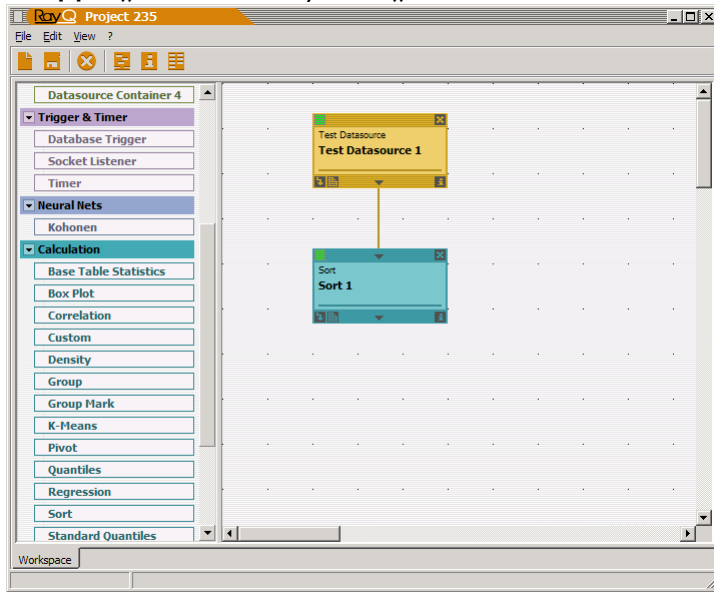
RayQ Project 235

File Edit View ?

Datasource Container 4
Trigger & Timer
Database Trigger
Socket Listener
Timer
Neural Nets
Kohonen
Calculation
Base Table Statistics
Box Plot
Correlation
Custom
Density
Group
Group Mark
K-Means
Pivot
Quantiles
Regression
Sort
Standard Quantiles

Test Datasource
Test Datasource 1

Sort
Sort 1

Workspace